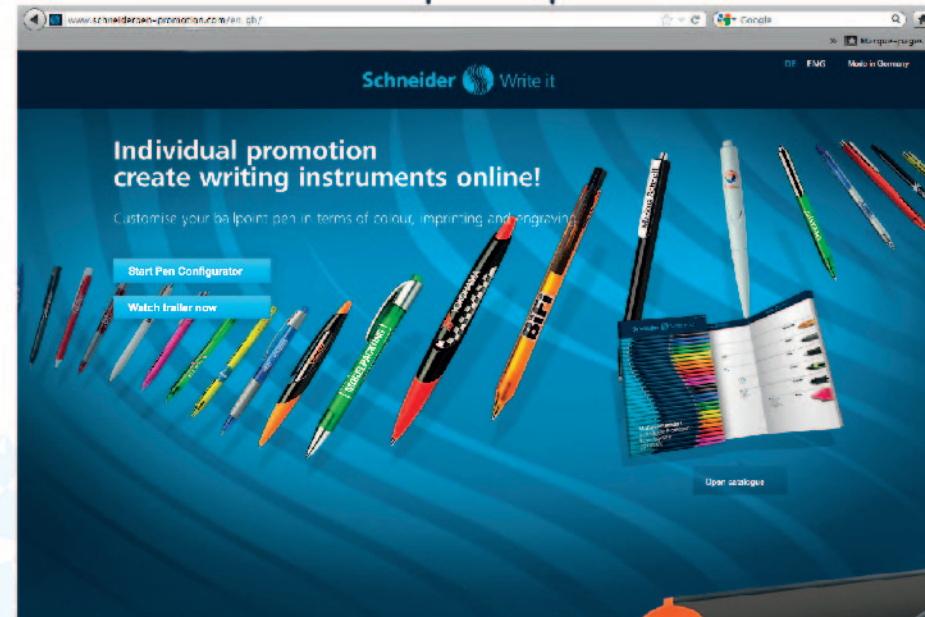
www.schneiderpen-promotion.com/en_gb/

Google

Marque-pages

Schneider Write it

DE ENG Made in Germany

Individual promotion create writing instruments online!

Customise your ballpoint pen in terms of colour, imprinting and engraving.

Start Pen Configurator

Watch trailer now

BIFI

Open catalogue